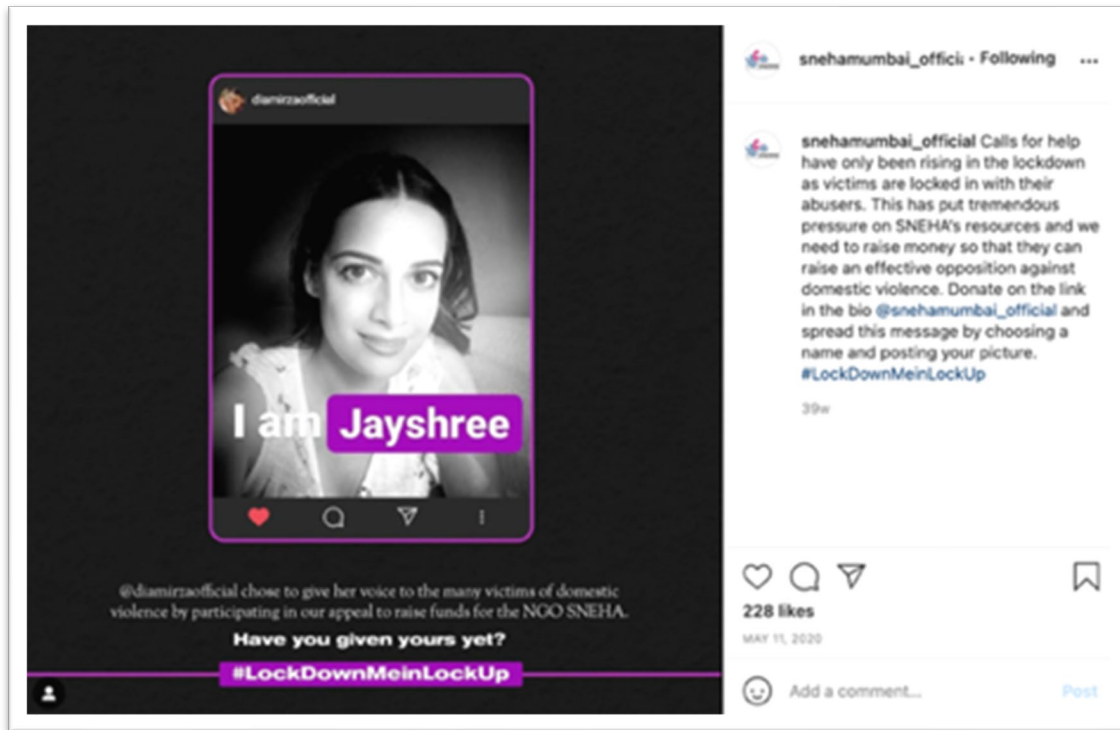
diamirzaofficial

I am Jayshree

@diamirzaofficial chose to give her voice to the many victims of domestic violence by participating in our appeal to raise funds for the NGO SNEHA.

Have you given yours yet?

#LockDownMeinLockUp

snehamumbai_officia • Following ...

snehamumbai_official Calls for help have only been rising in the lockdown as victims are locked in with their abusers. This has put tremendous pressure on SNEHA's resources and we need to raise money so that they can raise an effective opposition against domestic violence. Donate on the link in the bio @snehamumbai_official and spread this message by choosing a name and posting your picture. #LockDownMeinLockUp

39w

228 likes

MAY 11, 2020

Add a comment...

Post